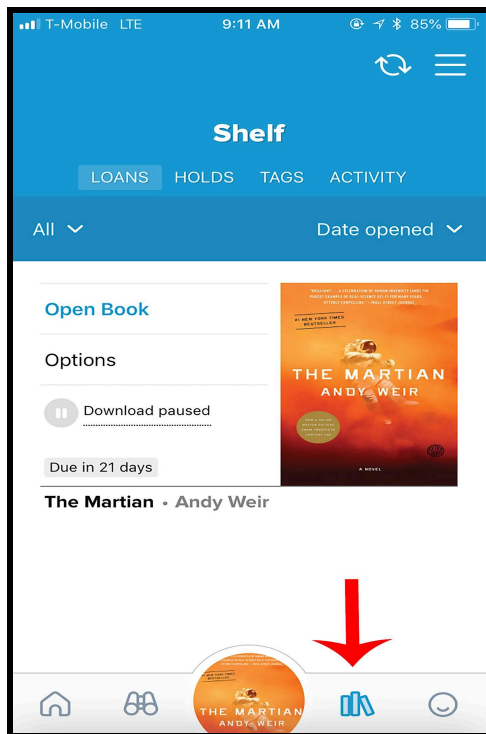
T-Mobile LTE 9:11 AM 85%

Shelf

LOANS HOLDS TAGS ACTIVITY

All

Date opened

Open Book

Options

Download paused

Due in 21 days

"BRILLIANT . . . A CELEBRATION OF HUMAN INGENUITY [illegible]" —WALL STREET JOURNAL

#1 NEW YORK TIMES BESTSELLER

THE MARTIAN
ANDY WEIR

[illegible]

A NOVEL

The Martian • Andy Weir

THE MARTIAN
ANDY WEIR